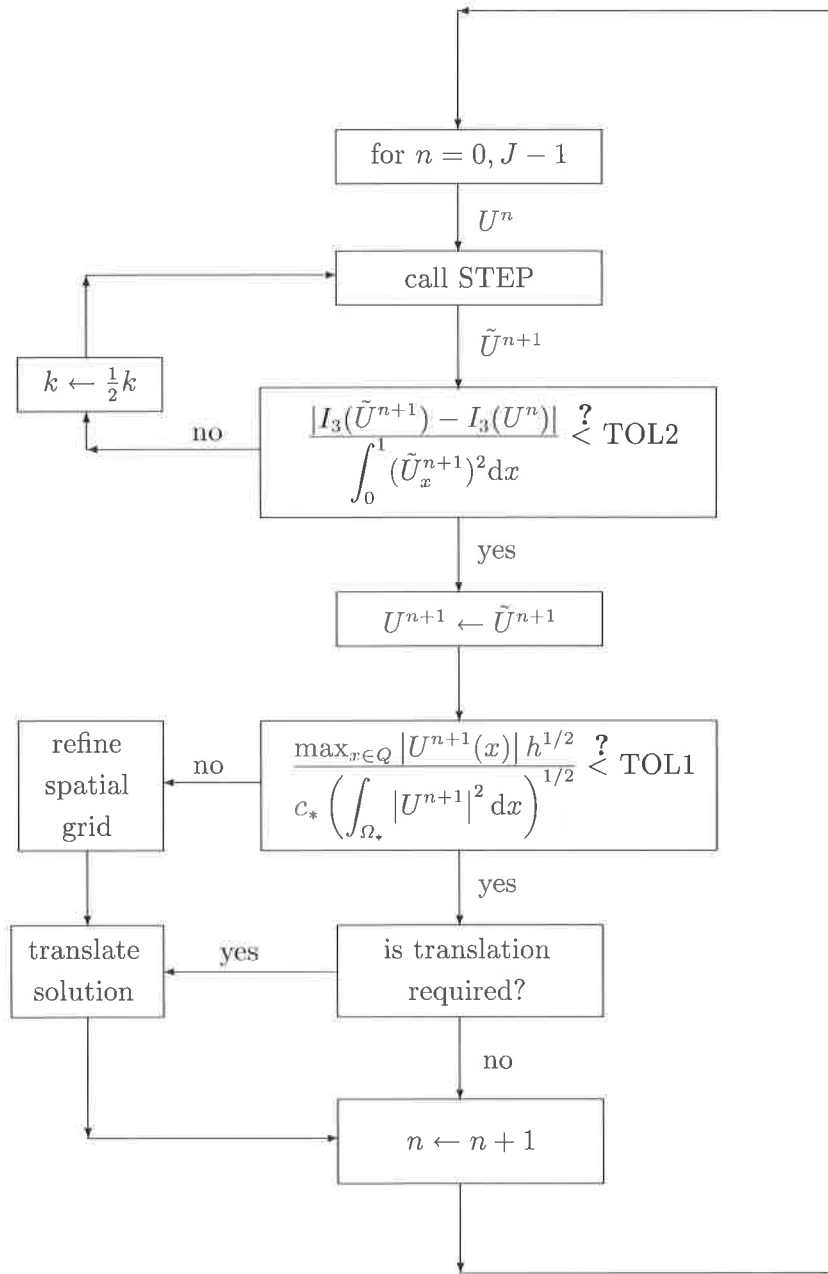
for $n = 0, J-1$

$U^n$

call STEP

$\tilde{U}^{n+1}$

$k \leftarrow \frac{1}{2}k$

no

$\frac{|I_3(\tilde{U}^{n+1}) - I_3(U^n)|}{\int_0^1 (\tilde{U}_x^{n+1})^2 \mathrm{d}x} \overset{?}{<} \text{TOL2}$

yes

$U^{n+1} \leftarrow \tilde{U}^{n+1}$

refine spatial grid

no

$\frac{\max_{x\in Q} |U^{n+1}(x)| \, h^{1/2}}{c_* \left(\int_{\Omega_*} |U^{n+1}|^2 \mathrm{d}x\right)^{1/2}} \overset{?}{<} \text{TOL1}$

yes

translate solution

yes

is translation required?

no

$n \leftarrow n+1$